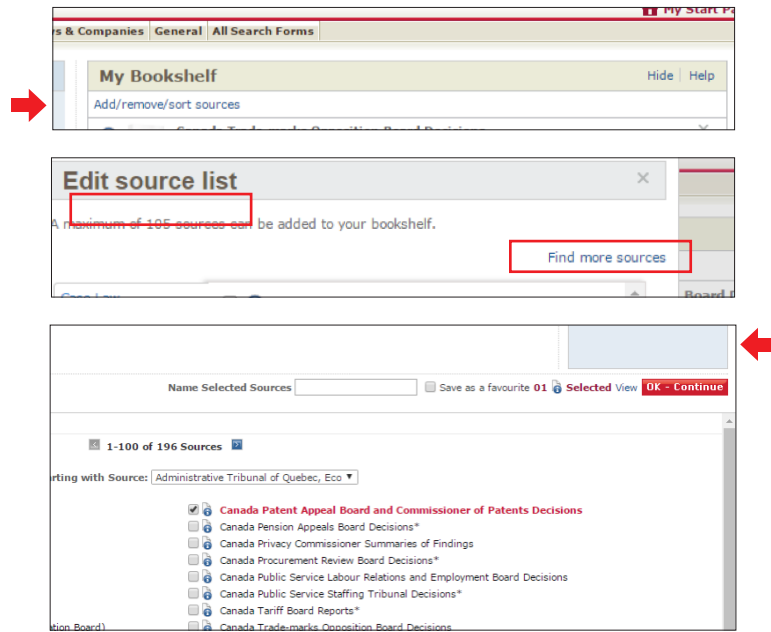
My Start Pa

s & Companies | General | All Search Forms

My Bookshelf
Hide | Help
Add/remove/sort sources

Canada Trade-marks Opposition Board Decisions

Edit source list
A maximum of 105 sources can be added to your bookshelf.
Find more sources
Case Law
Board

Name Selected Sources
Save as a favourite 01 Selected View OK - Continue

1-100 of 196 Sources

rting with Source: Administrative Tribunal of Quebec, Eco

Canada Patent Appeal Board and Commissioner of Patents Decisions
Canada Pension Appeals Board Decisions*
Canada Privacy Commissioner Summaries of Findings
Canada Procurement Review Board Decisions*
Canada Public Service Labour Relations and Employment Board Decisions
Canada Public Service Staffing Tribunal Decisions*
Canada Tariff Board Reports*
tion Board)
Canada Trade-marks Opposition Board Decisions